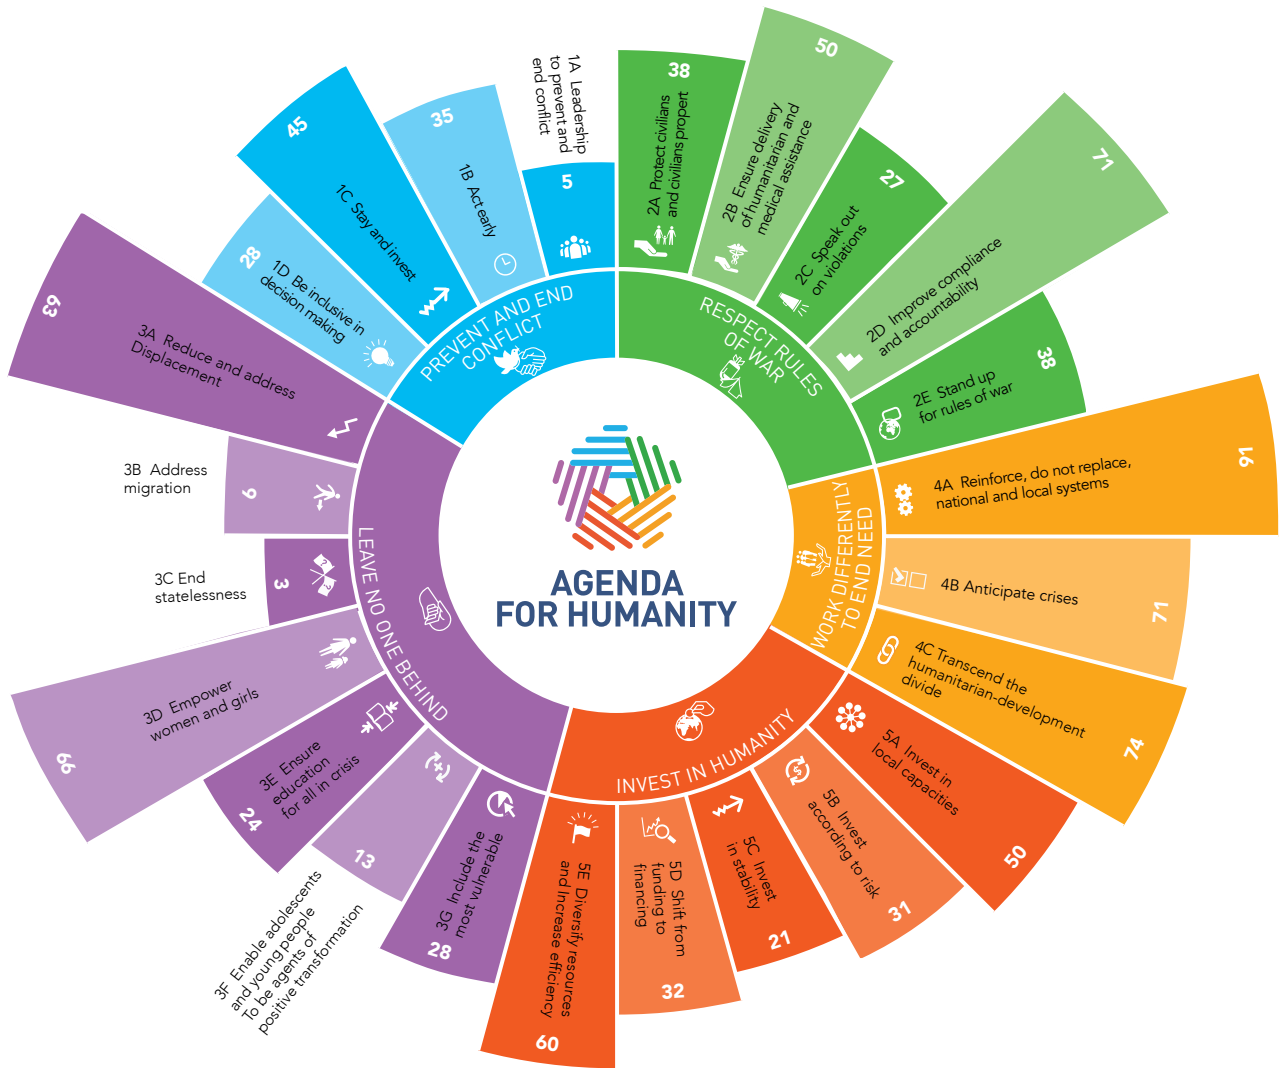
AGENDA FOR HUMANITY

PREVENT AND END CONFLICT

1A Leadership to prevent and end conflict
5

1B Act early
35

1C Stay and invest
45

1D Be inclusive in decision making
28

RESPECT RULES OF WAR

2A Protect civilians and civilians propert
38

2B Ensure delivery of humanitarian and medical assistance
50

2C Speak out on violations
27

2D Improve compliance and accountability
71

2E Stand up for rules of war
38

WORK DIFFERENTLY TO END NEED

4A Reinforce, do not replace, national and local systems
91

4B Anticipate crises
71

4C Transcend the humanitarian-development divide
74

INVEST IN HUMANITY

5A Invest in local capacities
50

5B Invest according to risk
31

5C Invest in stability
21

5D Shift from funding to financing
32

5E Diversify resources and Increase efficiency
60

LEAVE NO ONE BEHIND

3A Reduce and address Displacement
63

3B Address migration
9

3C End statelessness
3

3D Empower women and girls
66

3E Ensure education for all in crisis
24

3F Enable adolescents and young people To be agents of positive transformation
13

3G Include the most vulnerable
28